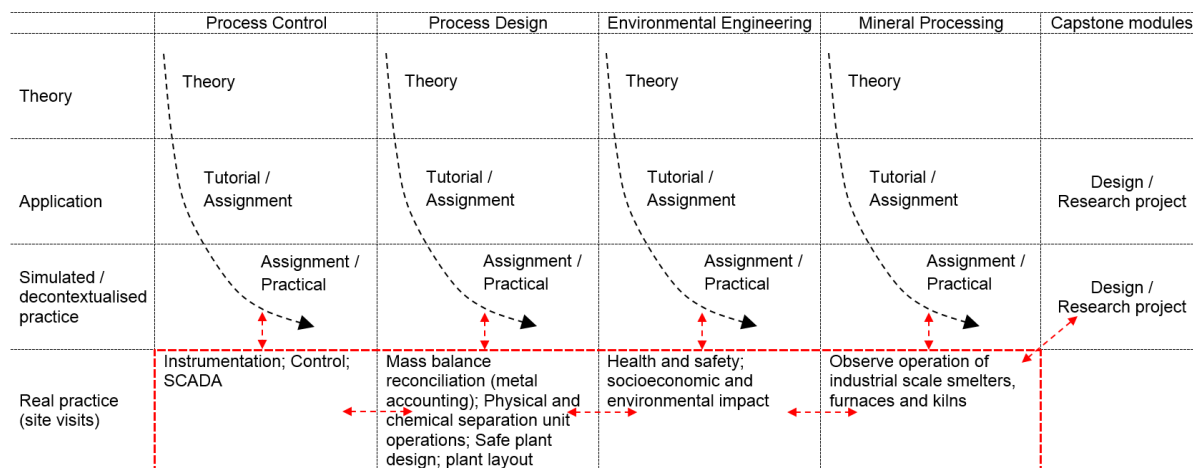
|  | Process Control | Process Design | Environmental Engineering | Mineral Processing | Capstone modules |
|---|---|---|---|---|---|
| Theory | Theory | Theory | Theory | Theory |  |
| Application | Tutorial / Assignment | Tutorial / Assignment | Tutorial / Assignment | Tutorial / Assignment | Design / Research project |
| Simulated / decontextualised practice | Assignment / Practical | Assignment / Practical | Assignment / Practical | Assignment / Practical | Design / Research project |
| Real practice (site visits) | Instrumentation; Control; SCADA | Mass balance reconciliation (metal accounting); Physical and chemical separation unit operations; Safe plant design; plant layout | Health and safety; socioeconomic and environmental impact | Observe operation of industrial scale smelters, furnaces and kilns |  |